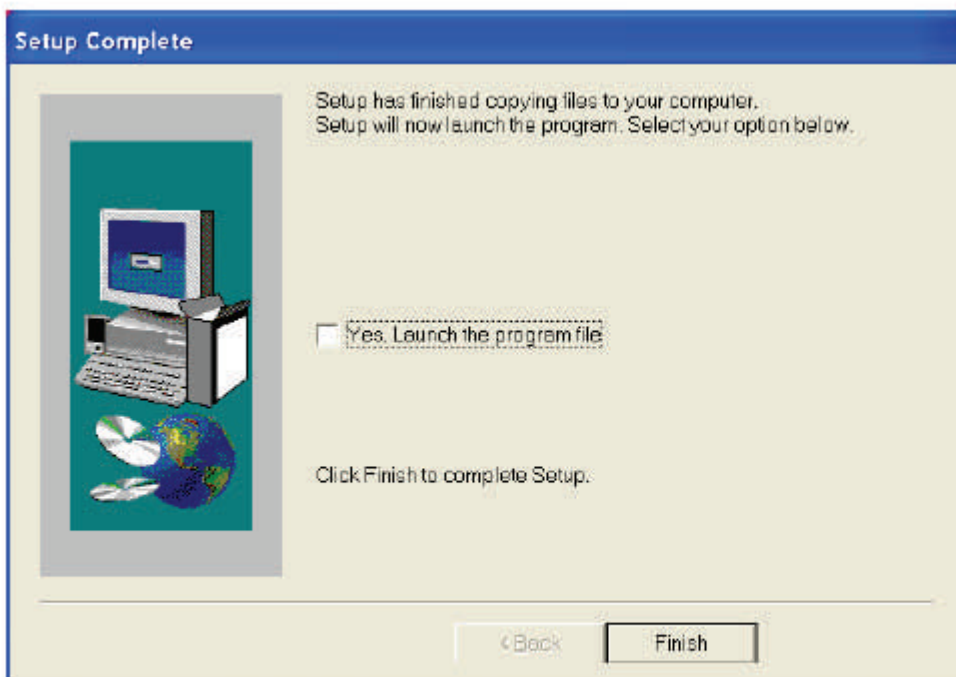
Setup Complete

Setup has finished copying files to your computer.
Setup will now launch the program. Select your option below.

Yes, Launch the program file

Click Finish to complete Setup.

< Back

Finish